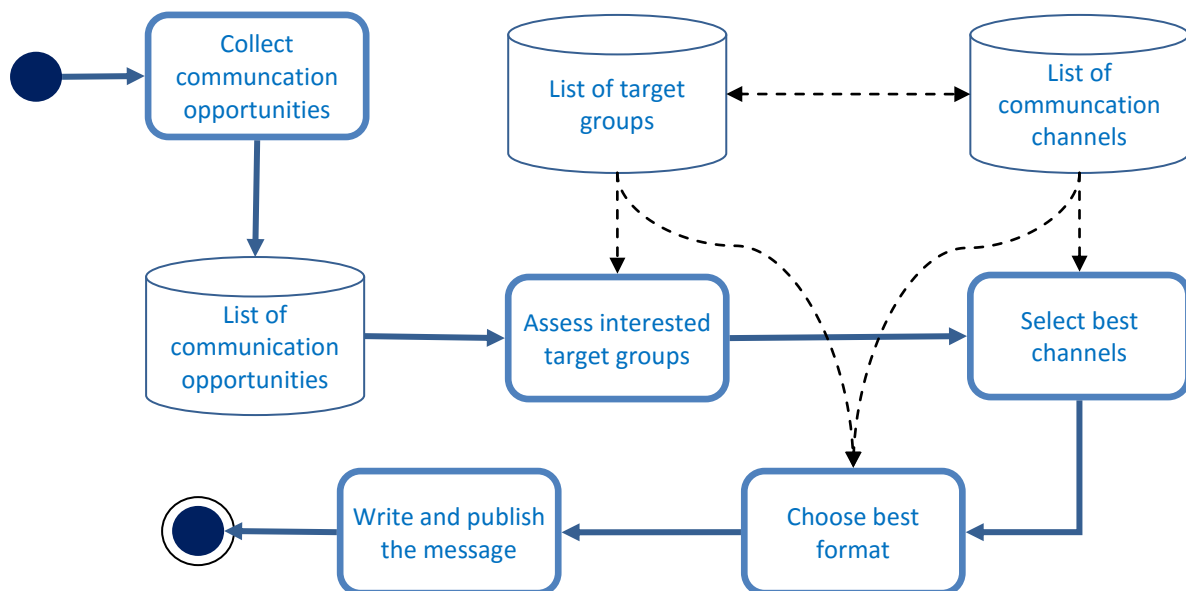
Collect communcation opportunities

List of target groups

List of communcation channels

List of communication opportunities

Assess interested target groups

Select best channels

Write and publish the message

Choose best format